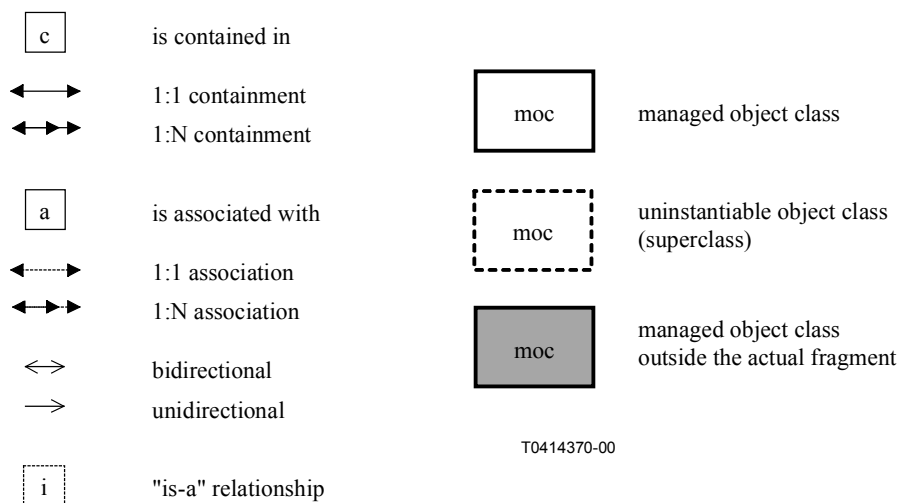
c

is contained in

1:1 containment

1:N containment

a

is associated with

1:1 association

1:N association

$\Leftrightarrow$ bidirectional

$\rightarrow$ unidirectional

i

"is-a" relationship

moc

managed object class

moc

uninstantiable object class (superclass)

moc

managed object class outside the actual fragment

T0414370-00